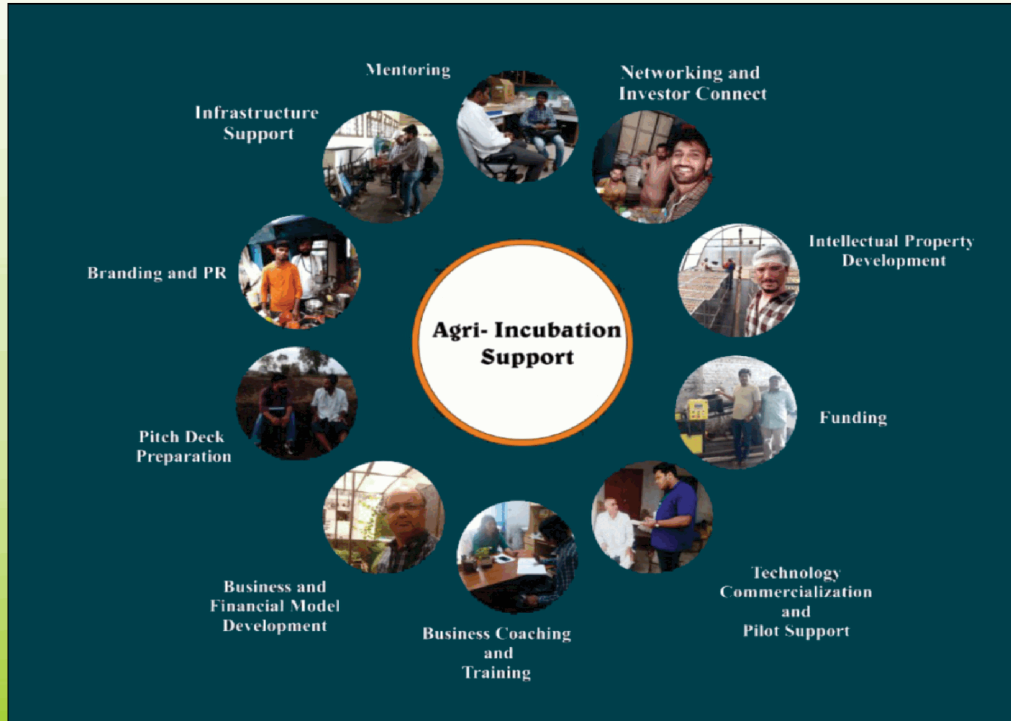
Agri- Incubation Support

Mentoring

Networking and Investor Connect

Intellectual Property Development

Funding

Technology Commercialization and Pilot Support

Business Coaching and Training

Business and Financial Model Development

Pitch Deck Preparation

Branding and PR

Infrastructure Support